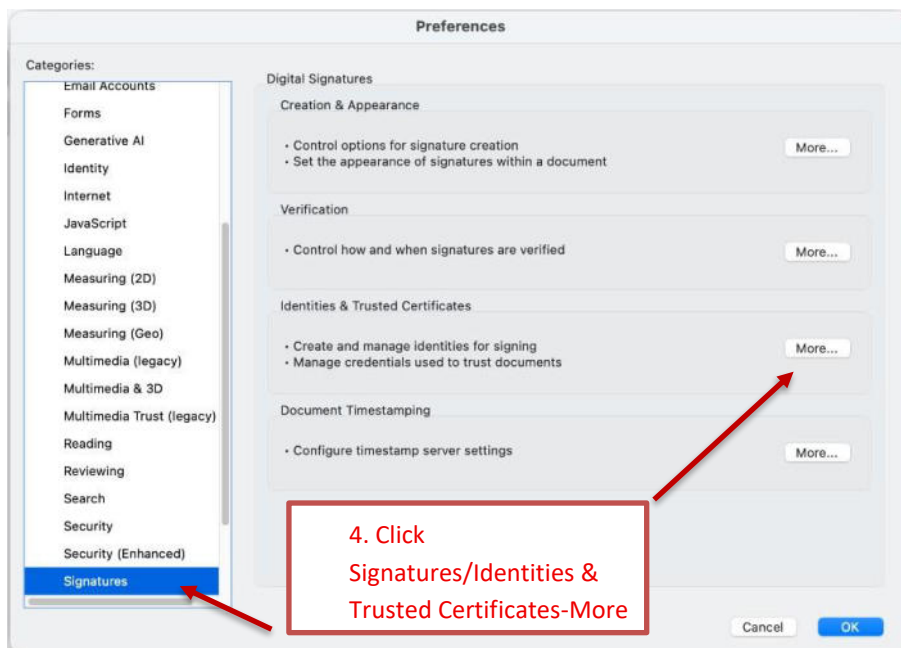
Preferences

Categories:
Email Accounts
Forms
Generative AI
Identity
Internet
JavaScript
Language
Measuring (2D)
Measuring (3D)
Measuring (Geo)
Multimedia (legacy)
Multimedia & 3D
Multimedia Trust (legacy)
Reading
Reviewing
Search
Security
Security (Enhanced)
Signatures

Digital Signatures

Creation & Appearance
• Control options for signature creation
• Set the appearance of signatures within a document
More...

Verification
• Control how and when signatures are verified
More...

Identities & Trusted Certificates
• Create and manage identities for signing
• Manage credentials used to trust documents
More...

Document Timestamping
• Configure timestamp server settings
More...

4. Click Signatures/Identities & Trusted Certificates-More

Cancel
OK